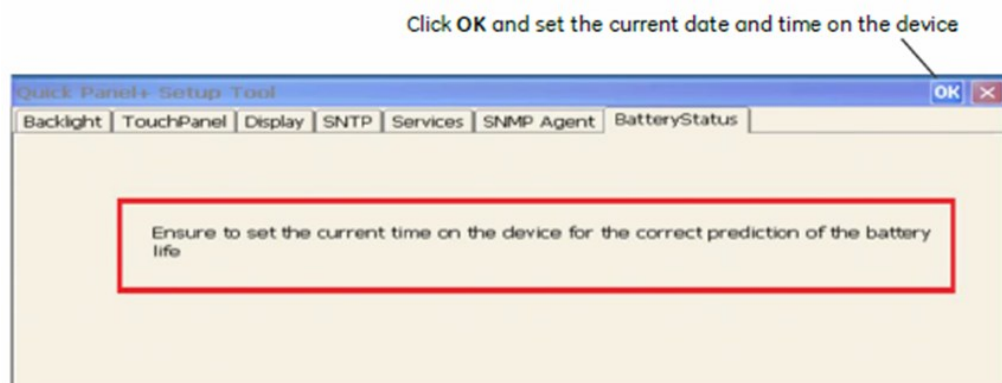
Click **OK** and set the current date and time on the device

Quick Panel+ Setup Tool

OK

Backlight | TouchPanel | Display | SNTP | Services | SNMP Agent | BatteryStatus

Ensure to set the current time on the device for the correct prediction of the battery life